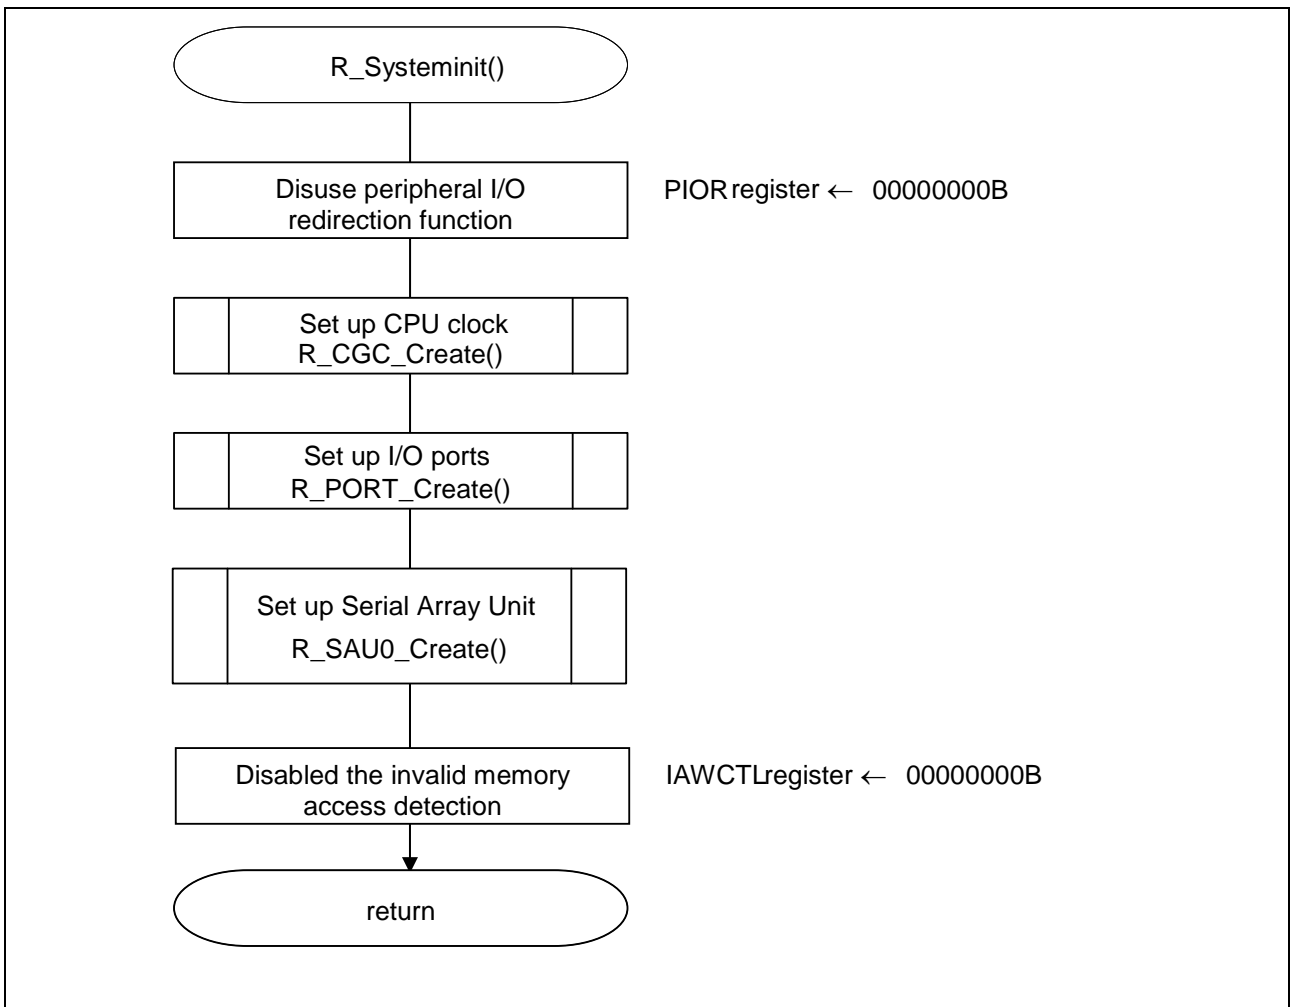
R_Systeminit()

Disuse peripheral I/O redirection function

PIOR register ← 00000000B

Set up CPU clock
R_CGC_Create()

Set up I/O ports
R_PORT_Create()

Set up Serial Array Unit
R_SAU0_Create()

Disabled the invalid memory access detection

IAWCTLregister ← 00000000B

return